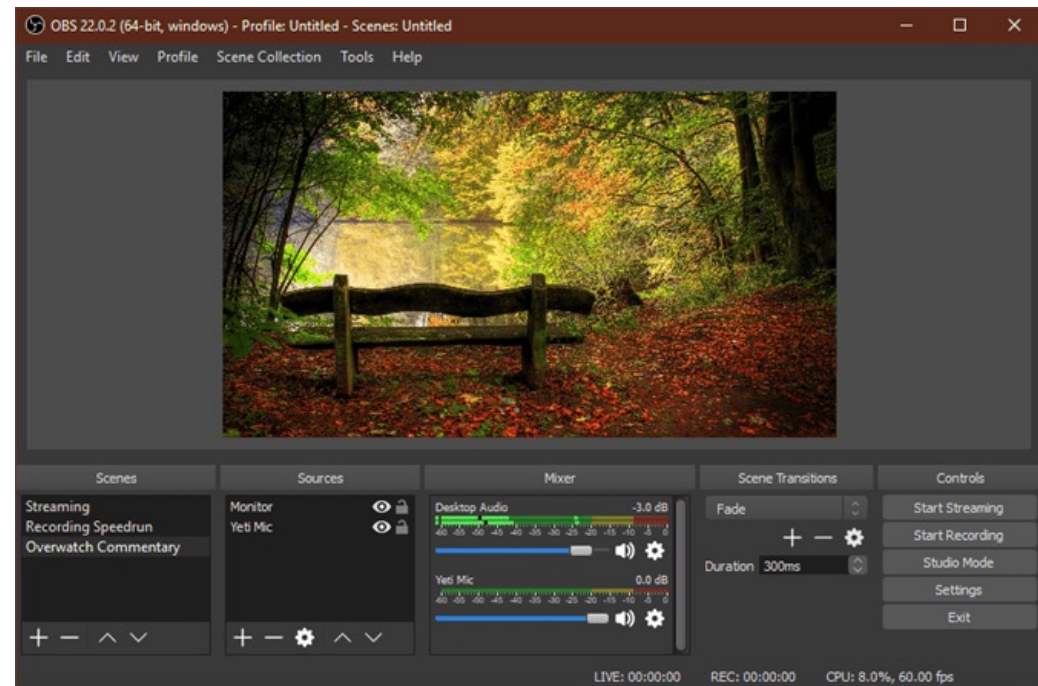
OBS 22.0.2 (64-bit, windows) - Profile: Untitled - Scenes: Untitled

File Edit View Profile Scene Collection Tools Help

Scenes
Streaming
Recording Speedrun
Overwatch Commentary

Sources
Monitor
Yeti Mic

Mixer
Desktop Audio -3.0 dB
-60 -55 -50 -45 -40 -35 -30 -25 -20 -15 -10 -5 0
Yeti Mic 0.0 dB
-60 -55 -50 -45 -40 -35 -30 -25 -20 -15 -10 -5 0

Scene Transitions
Fade
Duration 300ms

Controls
Start Streaming
Start Recording
Studio Mode
Settings
Exit

LIVE: 00:00:00 REC: 00:00:00 CPU: 8.0%, 60.00 fps